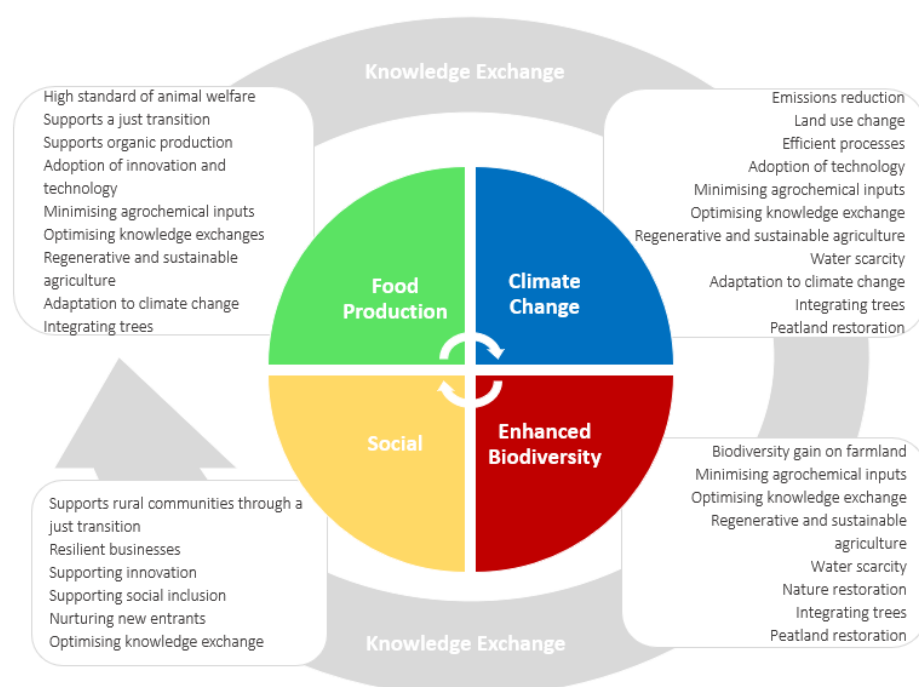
Knowledge Exchange

High standard of animal welfare
Supports a just transition
Supports organic production
Adoption of innovation and technology
Minimising agrochemical inputs
Optimising knowledge exchanges
Regenerative and sustainable agriculture
Adaptation to climate change
Integrating trees

Emissions reduction
Land use change
Efficient processes
Adoption of technology
Minimising agrochemical inputs
Optimising knowledge exchange
Regenerative and sustainable agriculture
Water scarcity
Adaptation to climate change
Integrating trees
Peatland restoration

Food Production

Climate Change

Social

Enhanced Biodiversity

Biodiversity gain on farmland
Minimising agrochemical inputs
Optimising knowledge exchange
Regenerative and sustainable agriculture
Water scarcity
Nature restoration
Integrating trees
Peatland restoration

Supports rural communities through a just transition
Resilient businesses
Supporting innovation
Supporting social inclusion
Nurturing new entrants
Optimising knowledge exchange

Knowledge Exchange